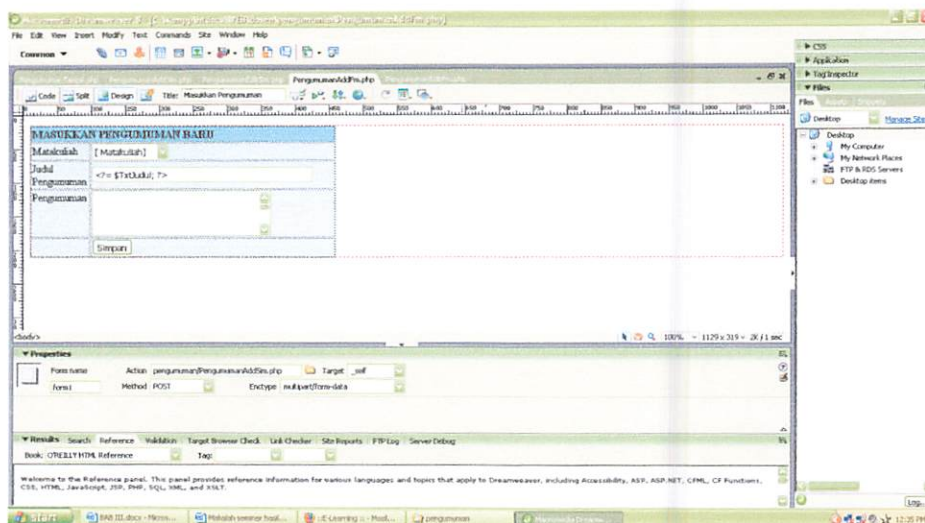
File Edit View Insert Modify Text Commands Site Window Help

Common ▼

PengumumanAddPro.php

Code Split Design Title: Masukkan Pengumuman

MASUKKAN PENGUMUMAN BARU

| | |
|---|---|
| Matakuliah | [ Matakuliah] |
| Judul Pengumuman | <?= $TxtJudul; ?> |
| Pengumuman | |
| | Simpan |

<body>

100% 1129 x 319 2K / 1 sec

▼ Properties

Form name form1 Action pengumuman/PengumumanAddSim.php Target _self

Method POST Enctype multipart/form-data

▼ Results Search Reference Validation Target Browser Check Link Checker Site Reports FTP Log Server Debug

Book: O'REILLY HTML Reference Tag:

Welcome to the Reference panel. This panel provides reference information for various languages and topics that apply to Dreamweaver, including Accessibility, ASP, ASP.NET, CFML, CF Functions, CSS, HTML, JavaScript, JSP, PHP, SQL, XML, and XSLT.

▶ CSS
▶ Application
▶ Tag Inspector
▼ Files
Files
Desktop Manage Sites
Desktop
My Computer
My Network Places
FTP & RDS Servers
Desktop items

start BAB III.docx - Micros... Makalah seminar hasil... E-Learning :: Modi... pengumuman

Log...

12:35 PM